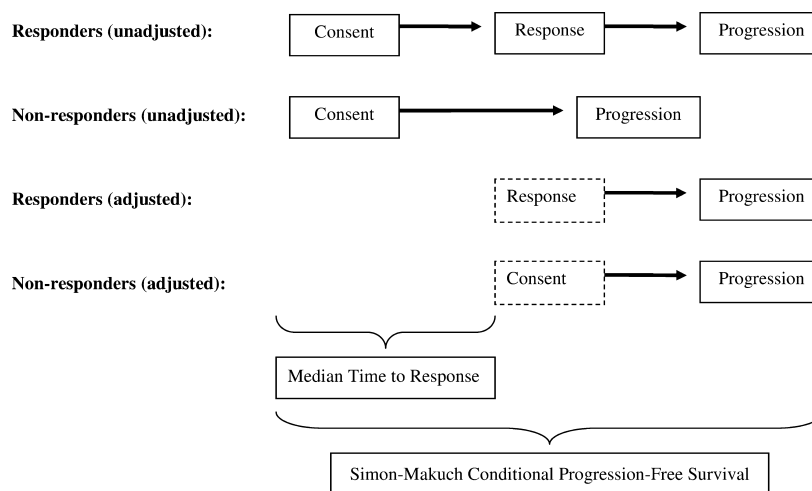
**Responders (unadjusted):** Consent Response Progression

**Non-responders (unadjusted):** Consent Progression

**Responders (adjusted):** Response Progression

**Non-responders (adjusted):** Consent Progression

Median Time to Response

Simon-Makuch Conditional Progression-Free Survival